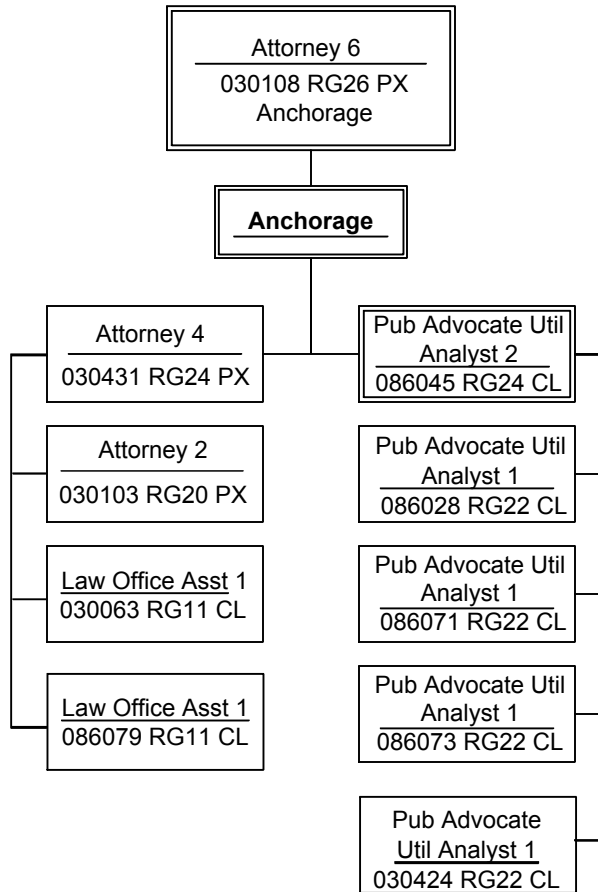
Attorney 6
030108 RG26 PX
Anchorage

Anchorage

Attorney 4
030431 RG24 PX

Attorney 2
030103 RG20 PX

Law Office Asst 1
030063 RG11 CL

Law Office Asst 1
086079 RG11 CL

Pub Advocate Util Analyst 2
086045 RG24 CL

Pub Advocate Util Analyst 1
086028 RG22 CL

Pub Advocate Util Analyst 1
086071 RG22 CL

Pub Advocate Util Analyst 1
086073 RG22 CL

Pub Advocate Util Analyst 1
030424 RG22 CL